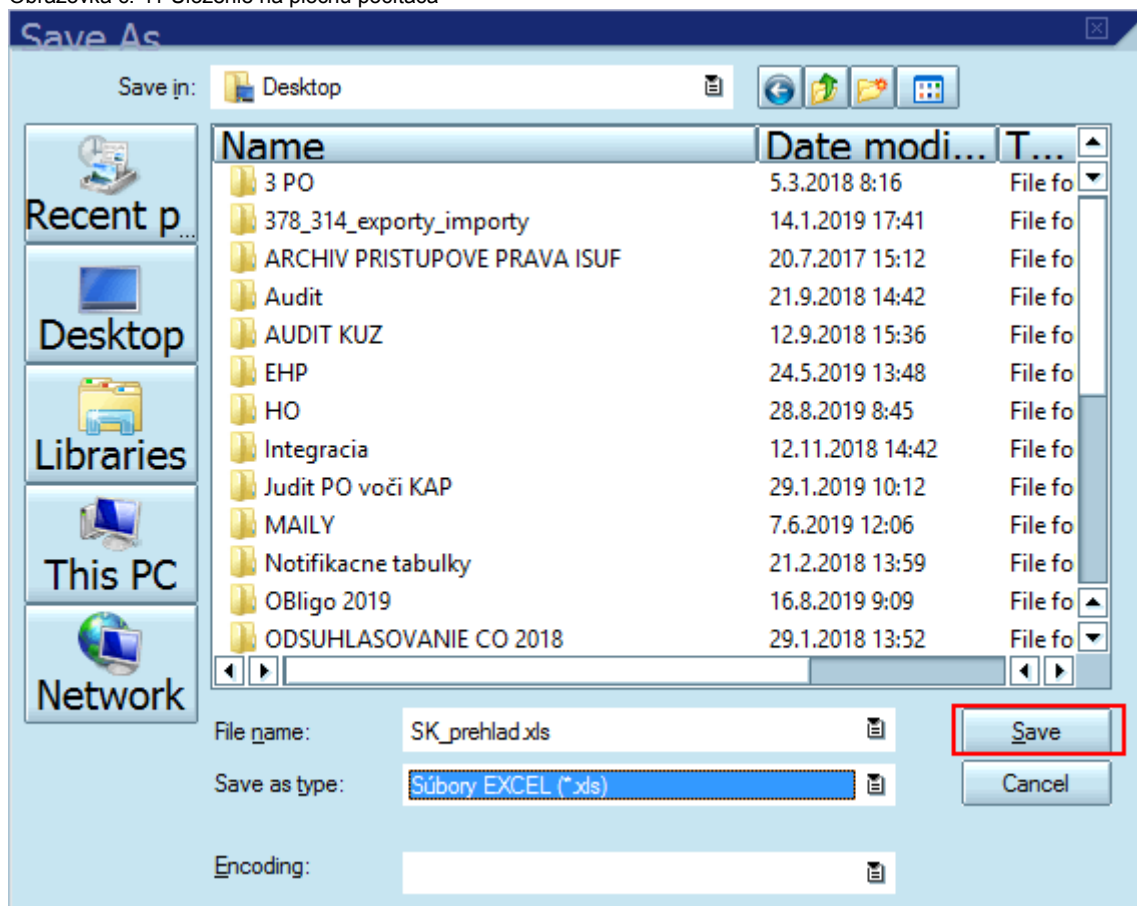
Obrazovka č. 11 Uloženie na plochu počítača

Save As

Save in: Desktop

Recent p...

Desktop

Libraries

This PC

Network

| Name | Date modi... | T... |
|---|---|---|
| 3 PO | 5.3.2018 8:16 | File fo |
| 378_314_exporty_importy | 14.1.2019 17:41 | File fo |
| ARCHIV PRISTUPOVE PRAVA ISUF | 20.7.2017 15:12 | File fo |
| Audit | 21.9.2018 14:42 | File fo |
| AUDIT KUZ | 12.9.2018 15:36 | File fo |
| EHP | 24.5.2019 13:48 | File fo |
| HO | 28.8.2019 8:45 | File fo |
| Integracia | 12.11.2018 14:42 | File fo |
| Judit PO voči KAP | 29.1.2019 10:12 | File fo |
| MAILY | 7.6.2019 12:06 | File fo |
| Notifikacne tabulky | 21.2.2018 13:59 | File fo |
| OBligo 2019 | 16.8.2019 9:09 | File fo |
| ODSUHLASOVANIE CO 2018 | 29.1.2018 13:52 | File fo |

File name: SK_prehlad.xls

Save as type: Súbory EXCEL (*.xls)

Encoding:

Save

Cancel